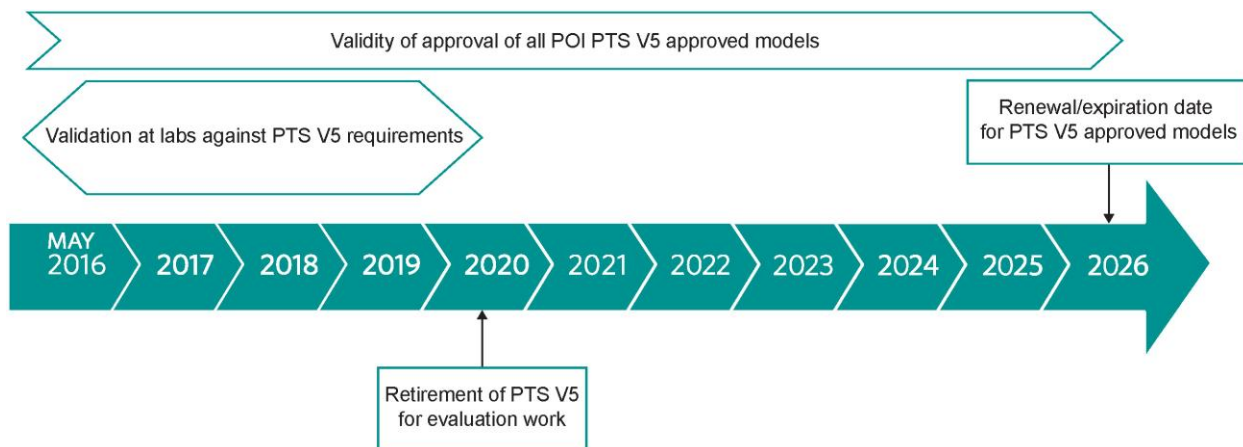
Validity of approval of all POI PTS V5 approved models

Validation at labs against PTS V5 requirements

Renewal/expiration date for PTS V5 approved models

MAY 2016

2017

2018

2019

2020

2021

2022

2023

2024

2025

2026

Retirement of PTS V5 for evaluation work